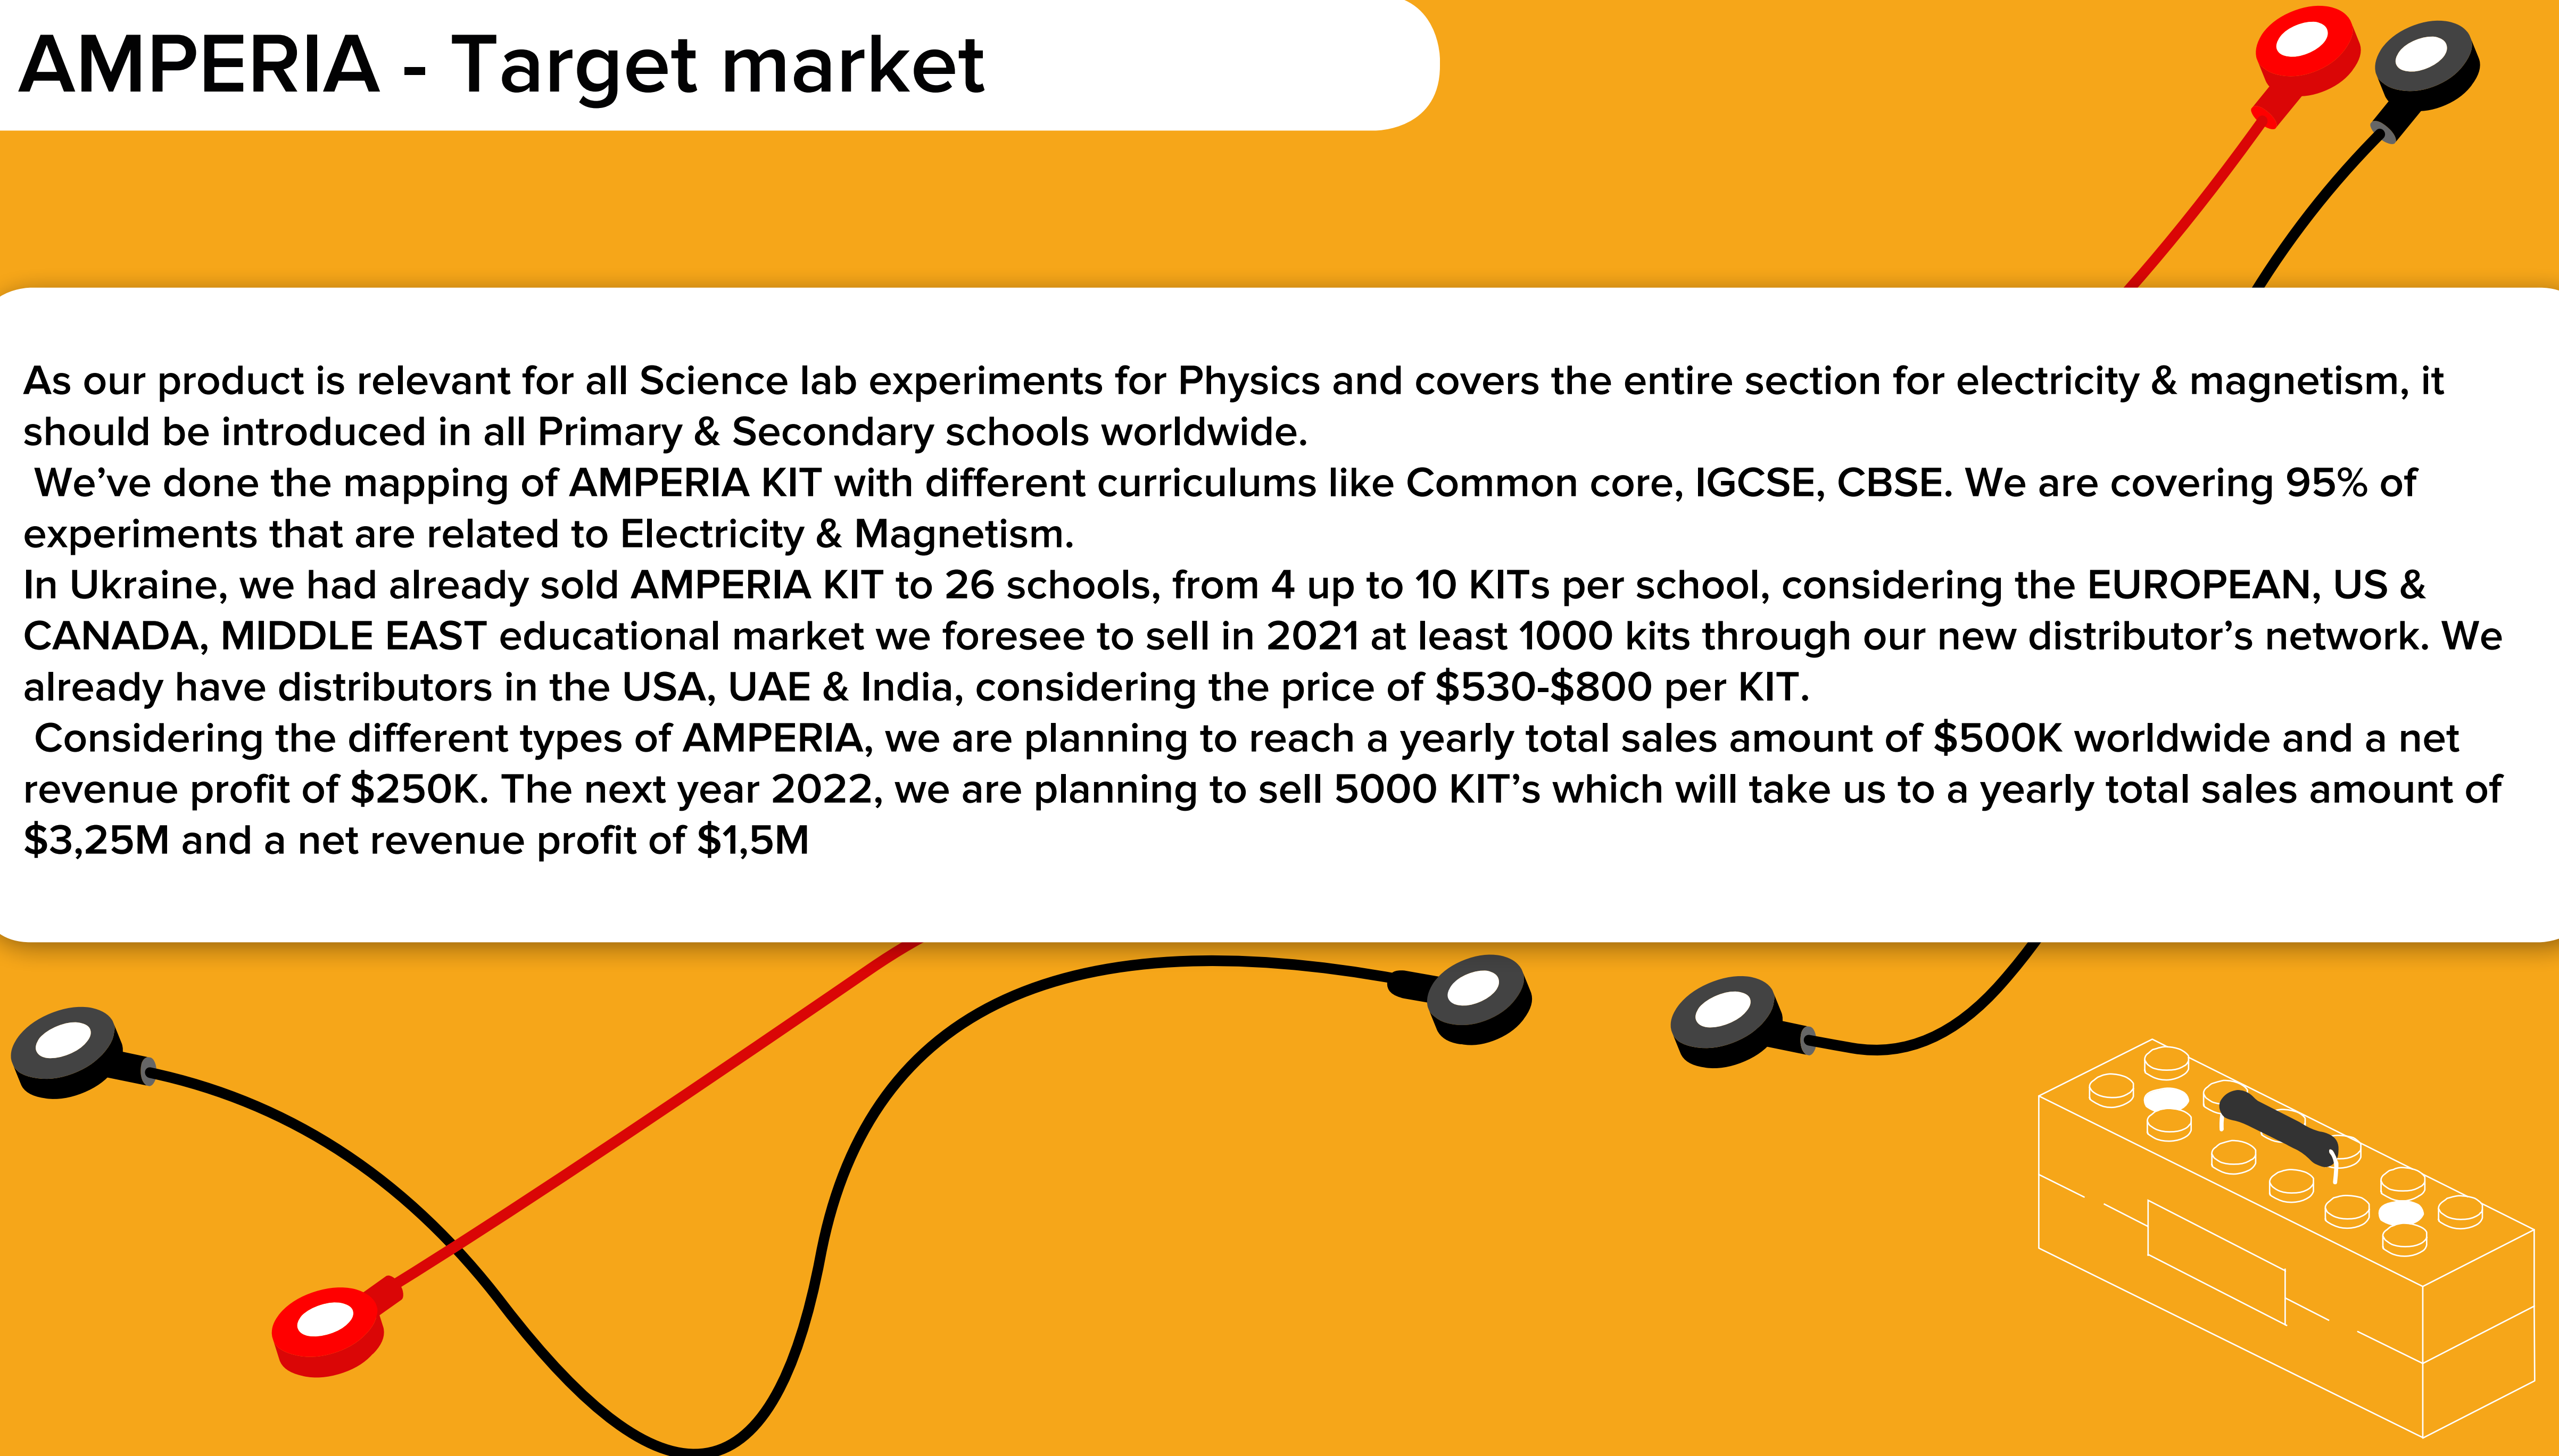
AMPERIA - Target market

As our product is relevant for all Science lab experiments for Physics and covers the entire section for electricity & magnetism, it should be introduced in all Primary & Secondary schools worldwide.
We’ve done the mapping of AMPERIA KIT with different curriculums like Common core, IGCSE, CBSE. We are covering 95% of experiments that are related to Electricity & Magnetism.
In Ukraine, we had already sold AMPERIA KIT to 26 schools, from 4 up to 10 KITs per school, considering the EUROPEAN, US & CANADA, MIDDLE EAST educational market we foresee to sell in 2021 at least 1000 kits through our new distributor’s network. We already have distributors in the USA, UAE & India, considering the price of $530-$800 per KIT.
Considering the different types of AMPERIA, we are planning to reach a yearly total sales amount of $500K worldwide and a net revenue profit of $250K. The next year 2022, we are planning to sell 5000 KIT’s which will take us to a yearly total sales amount of $3,25M and a net revenue profit of $1,5M